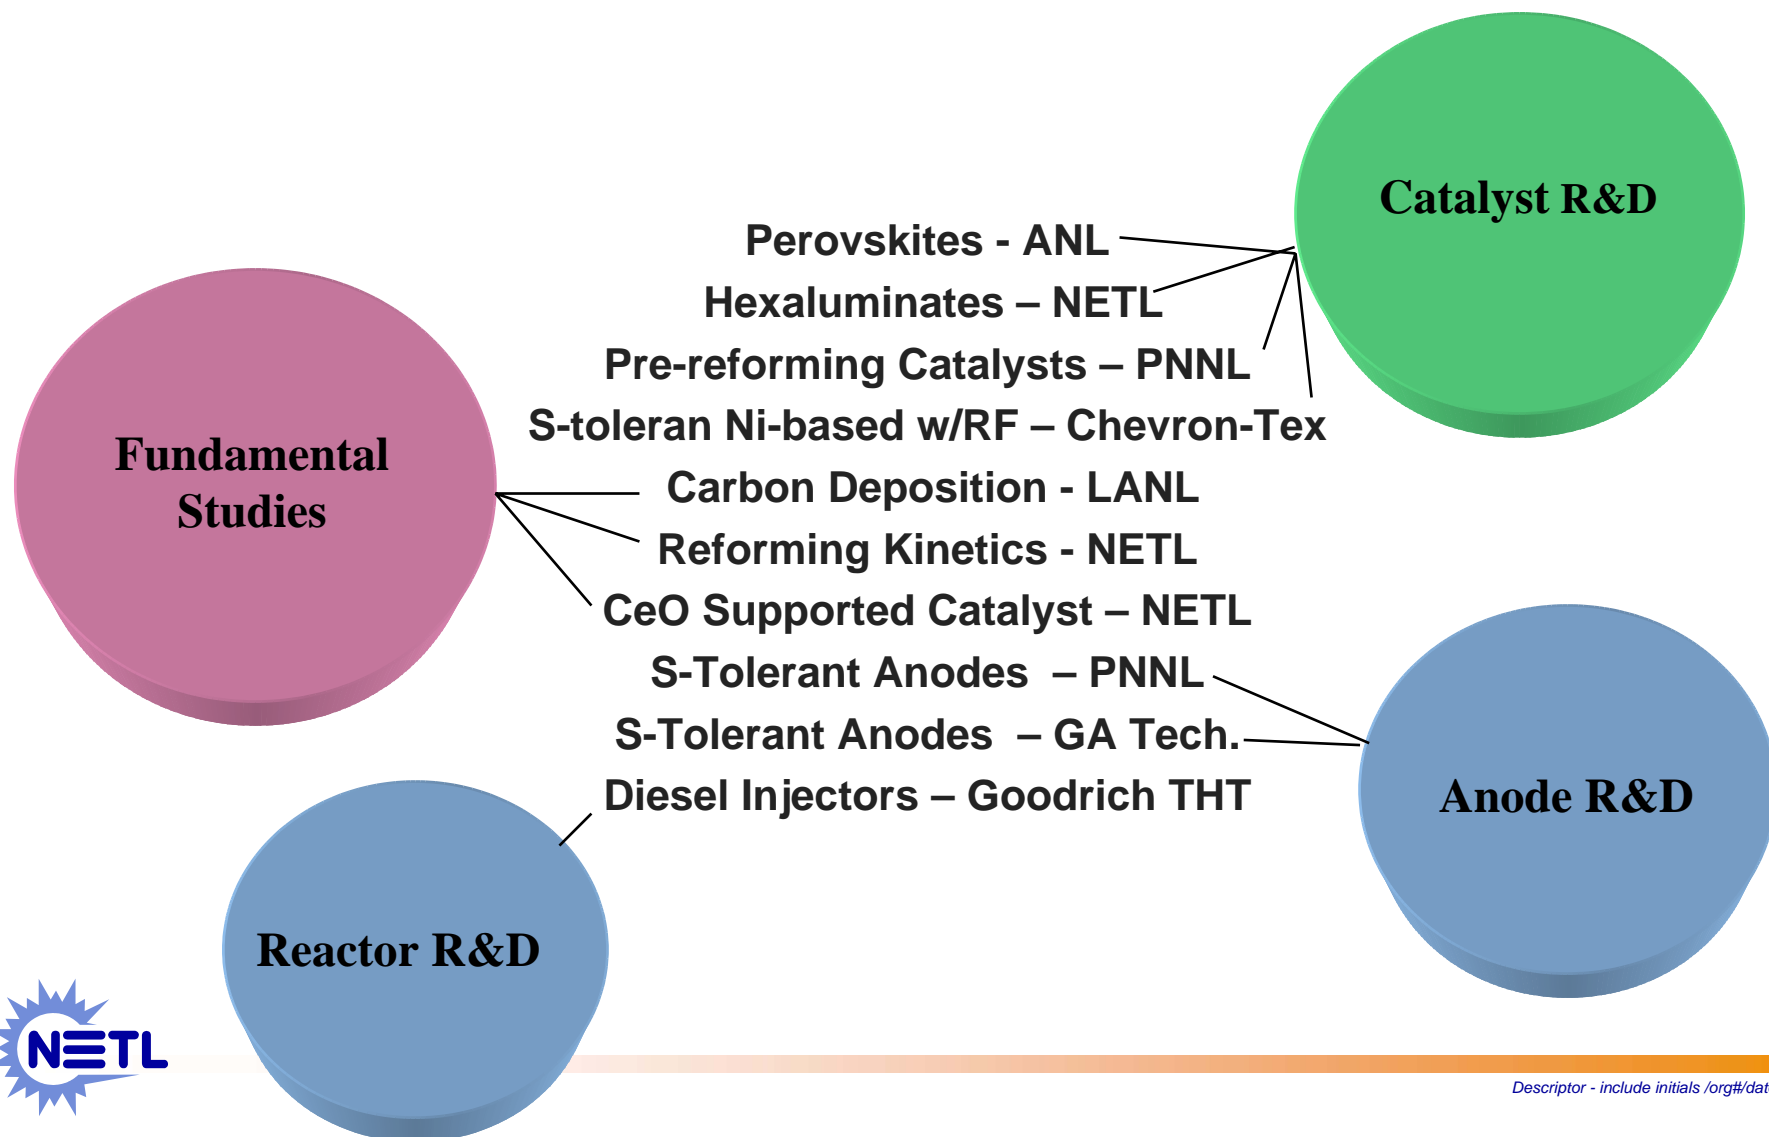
Catalyst R&D

Perovskites - ANL

Hexaluminates – NETL

Pre-reforming Catalysts – PNNL

S-toleran Ni-based w/RF – Chevron-Tex

Fundamental Studies

Carbon Deposition - LANL

Reforming Kinetics - NETL

CeO Supported Catalyst – NETL

S-Tolerant Anodes – PNNL

S-Tolerant Anodes – GA Tech.

Diesel Injectors – Goodrich THT

Anode R&D

Reactor R&D

NETL

Descriptor - include initials /org#/dat